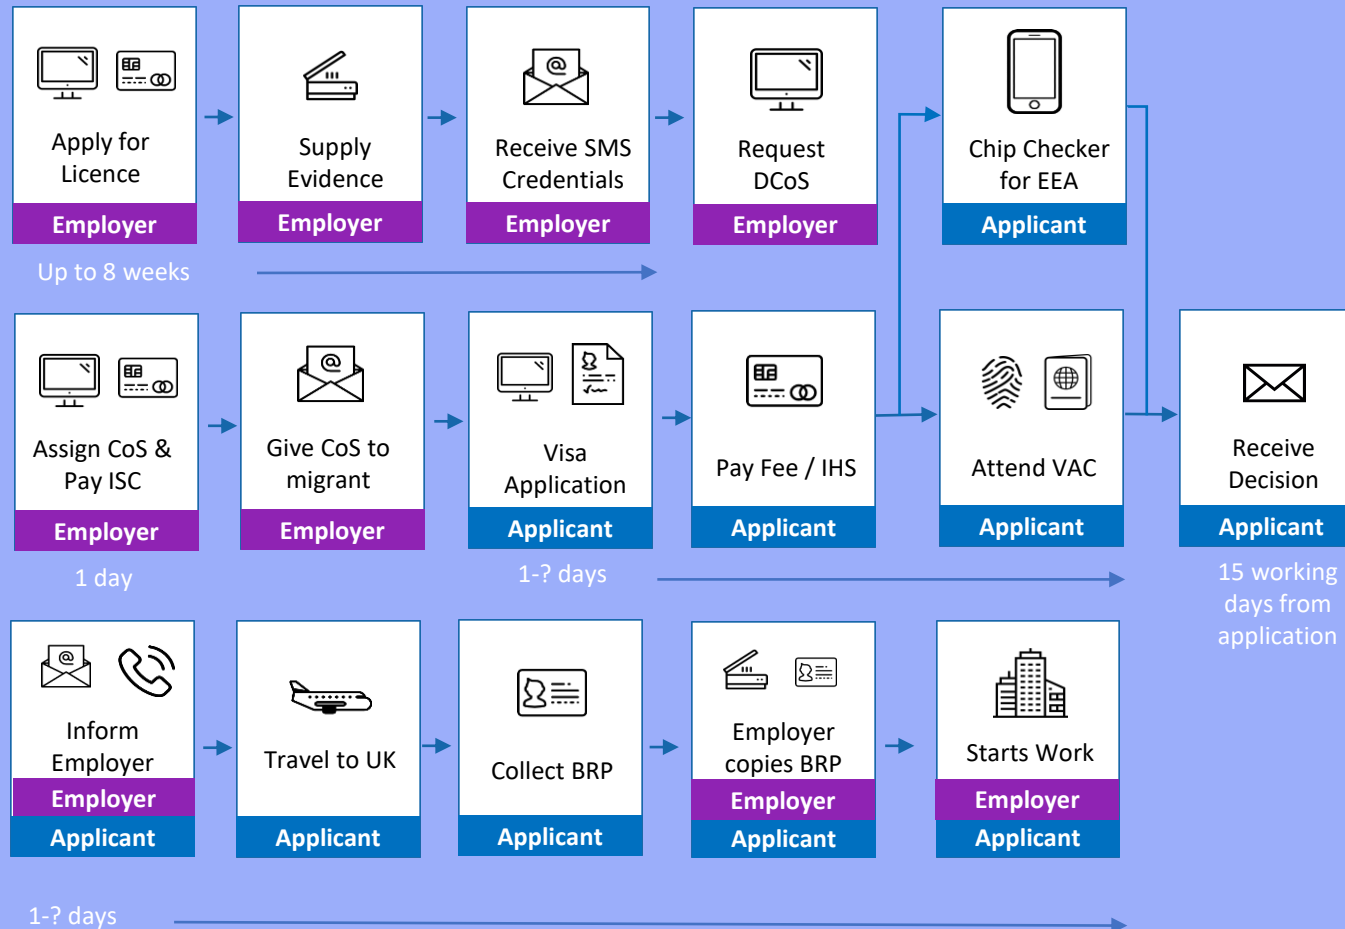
Apply for Licence
Employer

Supply Evidence
Employer

Receive SMS Credentials
Employer

Request DCoS
Employer

Chip Checker for EEA
Applicant

Up to 8 weeks

Assign CoS & Pay ISC
Employer

Give CoS to migrant
Employer

Visa Application
Applicant

Pay Fee / IHS
Applicant

Attend VAC
Applicant

Receive Decision
Applicant

1 day

1-? days

15 working days from application

Inform Employer
Employer
Applicant

Travel to UK
Applicant

Collect BRP
Applicant

Employer copies BRP
Employer
Applicant

Starts Work
Employer
Applicant

1-? days